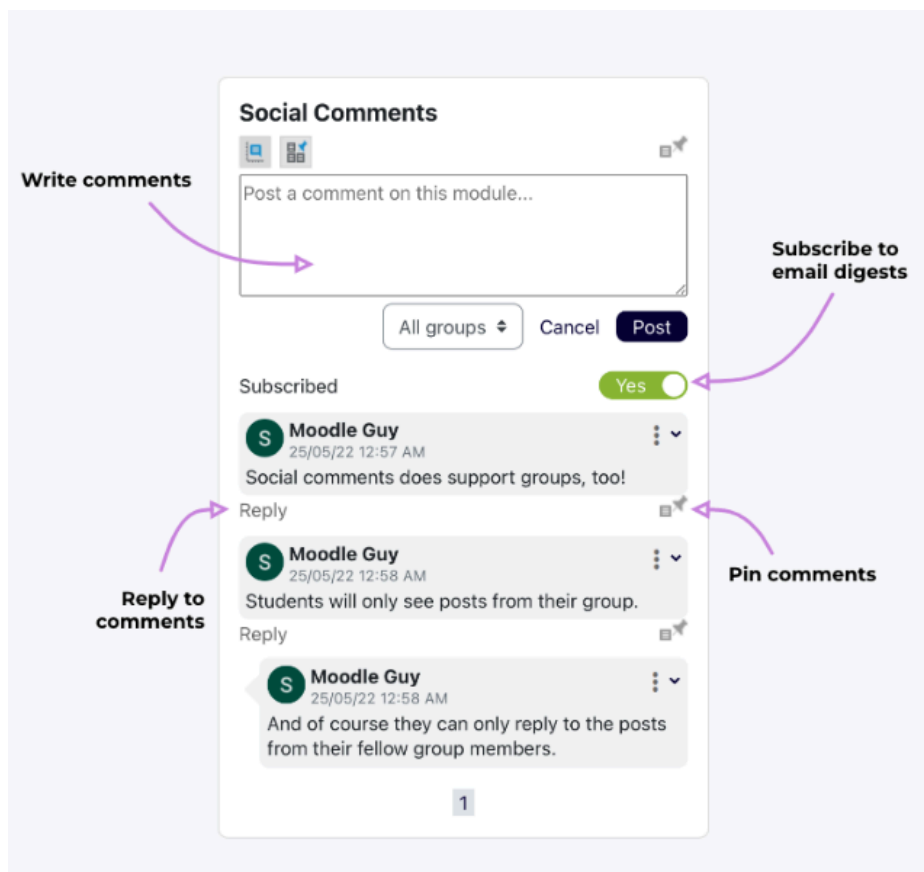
Social Comments

Write comments

Post a comment on this module...

Subscribe to email digests

All groups

Cancel

Post

Subscribed

Yes

S

Moodle Guy
25/05/22 12:57 AM

Social comments does support groups, too!

Reply

Reply to comments

Pin comments

S

Moodle Guy
25/05/22 12:58 AM

Students will only see posts from their group.

Reply

S

Moodle Guy
25/05/22 12:58 AM

And of course they can only reply to the posts from their fellow group members.

1